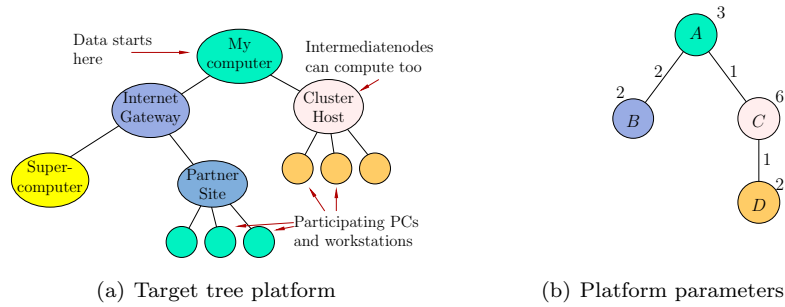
Data starts here

My computer

Intermediatenodes can compute too

Internet Gateway

Cluster Host

Super-computer

Partner Site

Participating PCs and workstations

(a) Target tree platform

3

$A$

2

1

2

6

$B$

$C$

1

2

$D$

(b) Platform parameters